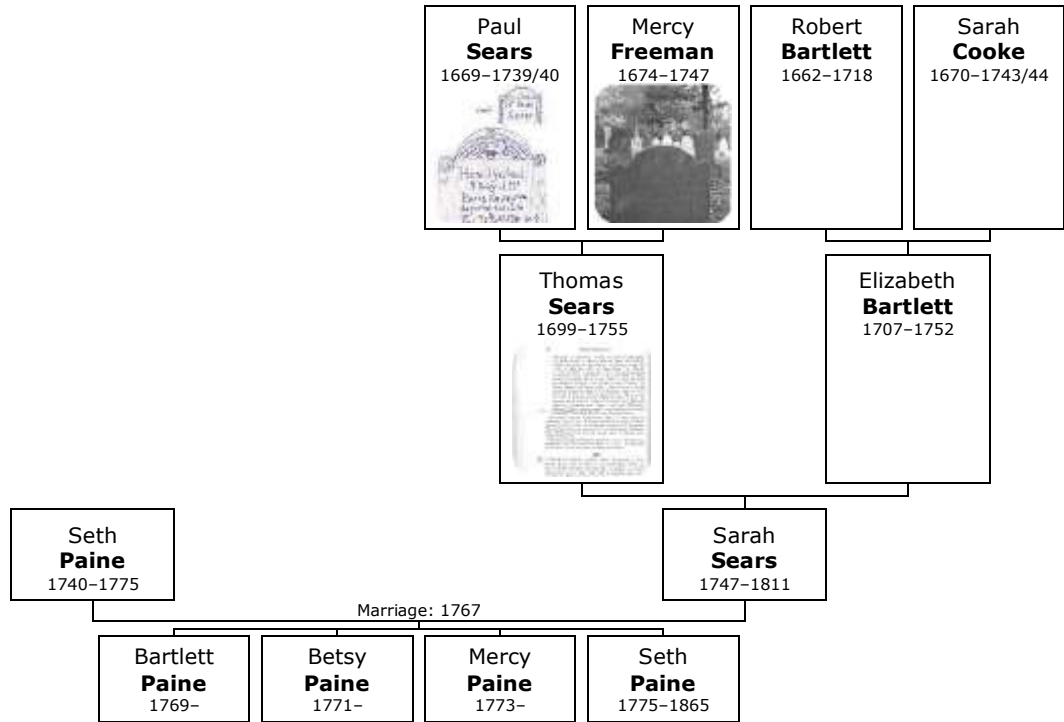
Paul
**Sears**
1669–1739/40

Mercy
**Freeman**
1674–1747

Robert
**Bartlett**
1662–1718

Sarah
**Cooke**
1670–1743/44

Thomas
**Sears**
1699–1755

Elizabeth
**Bartlett**
1707–1752

Seth
**Paine**
1740–1775

Sarah
**Sears**
1747–1811

Marriage: 1767

Bartlett
**Paine**
1769–

Betsy
**Paine**
1771–

Mercy
**Paine**
1773–

Seth
**Paine**
1775–1865